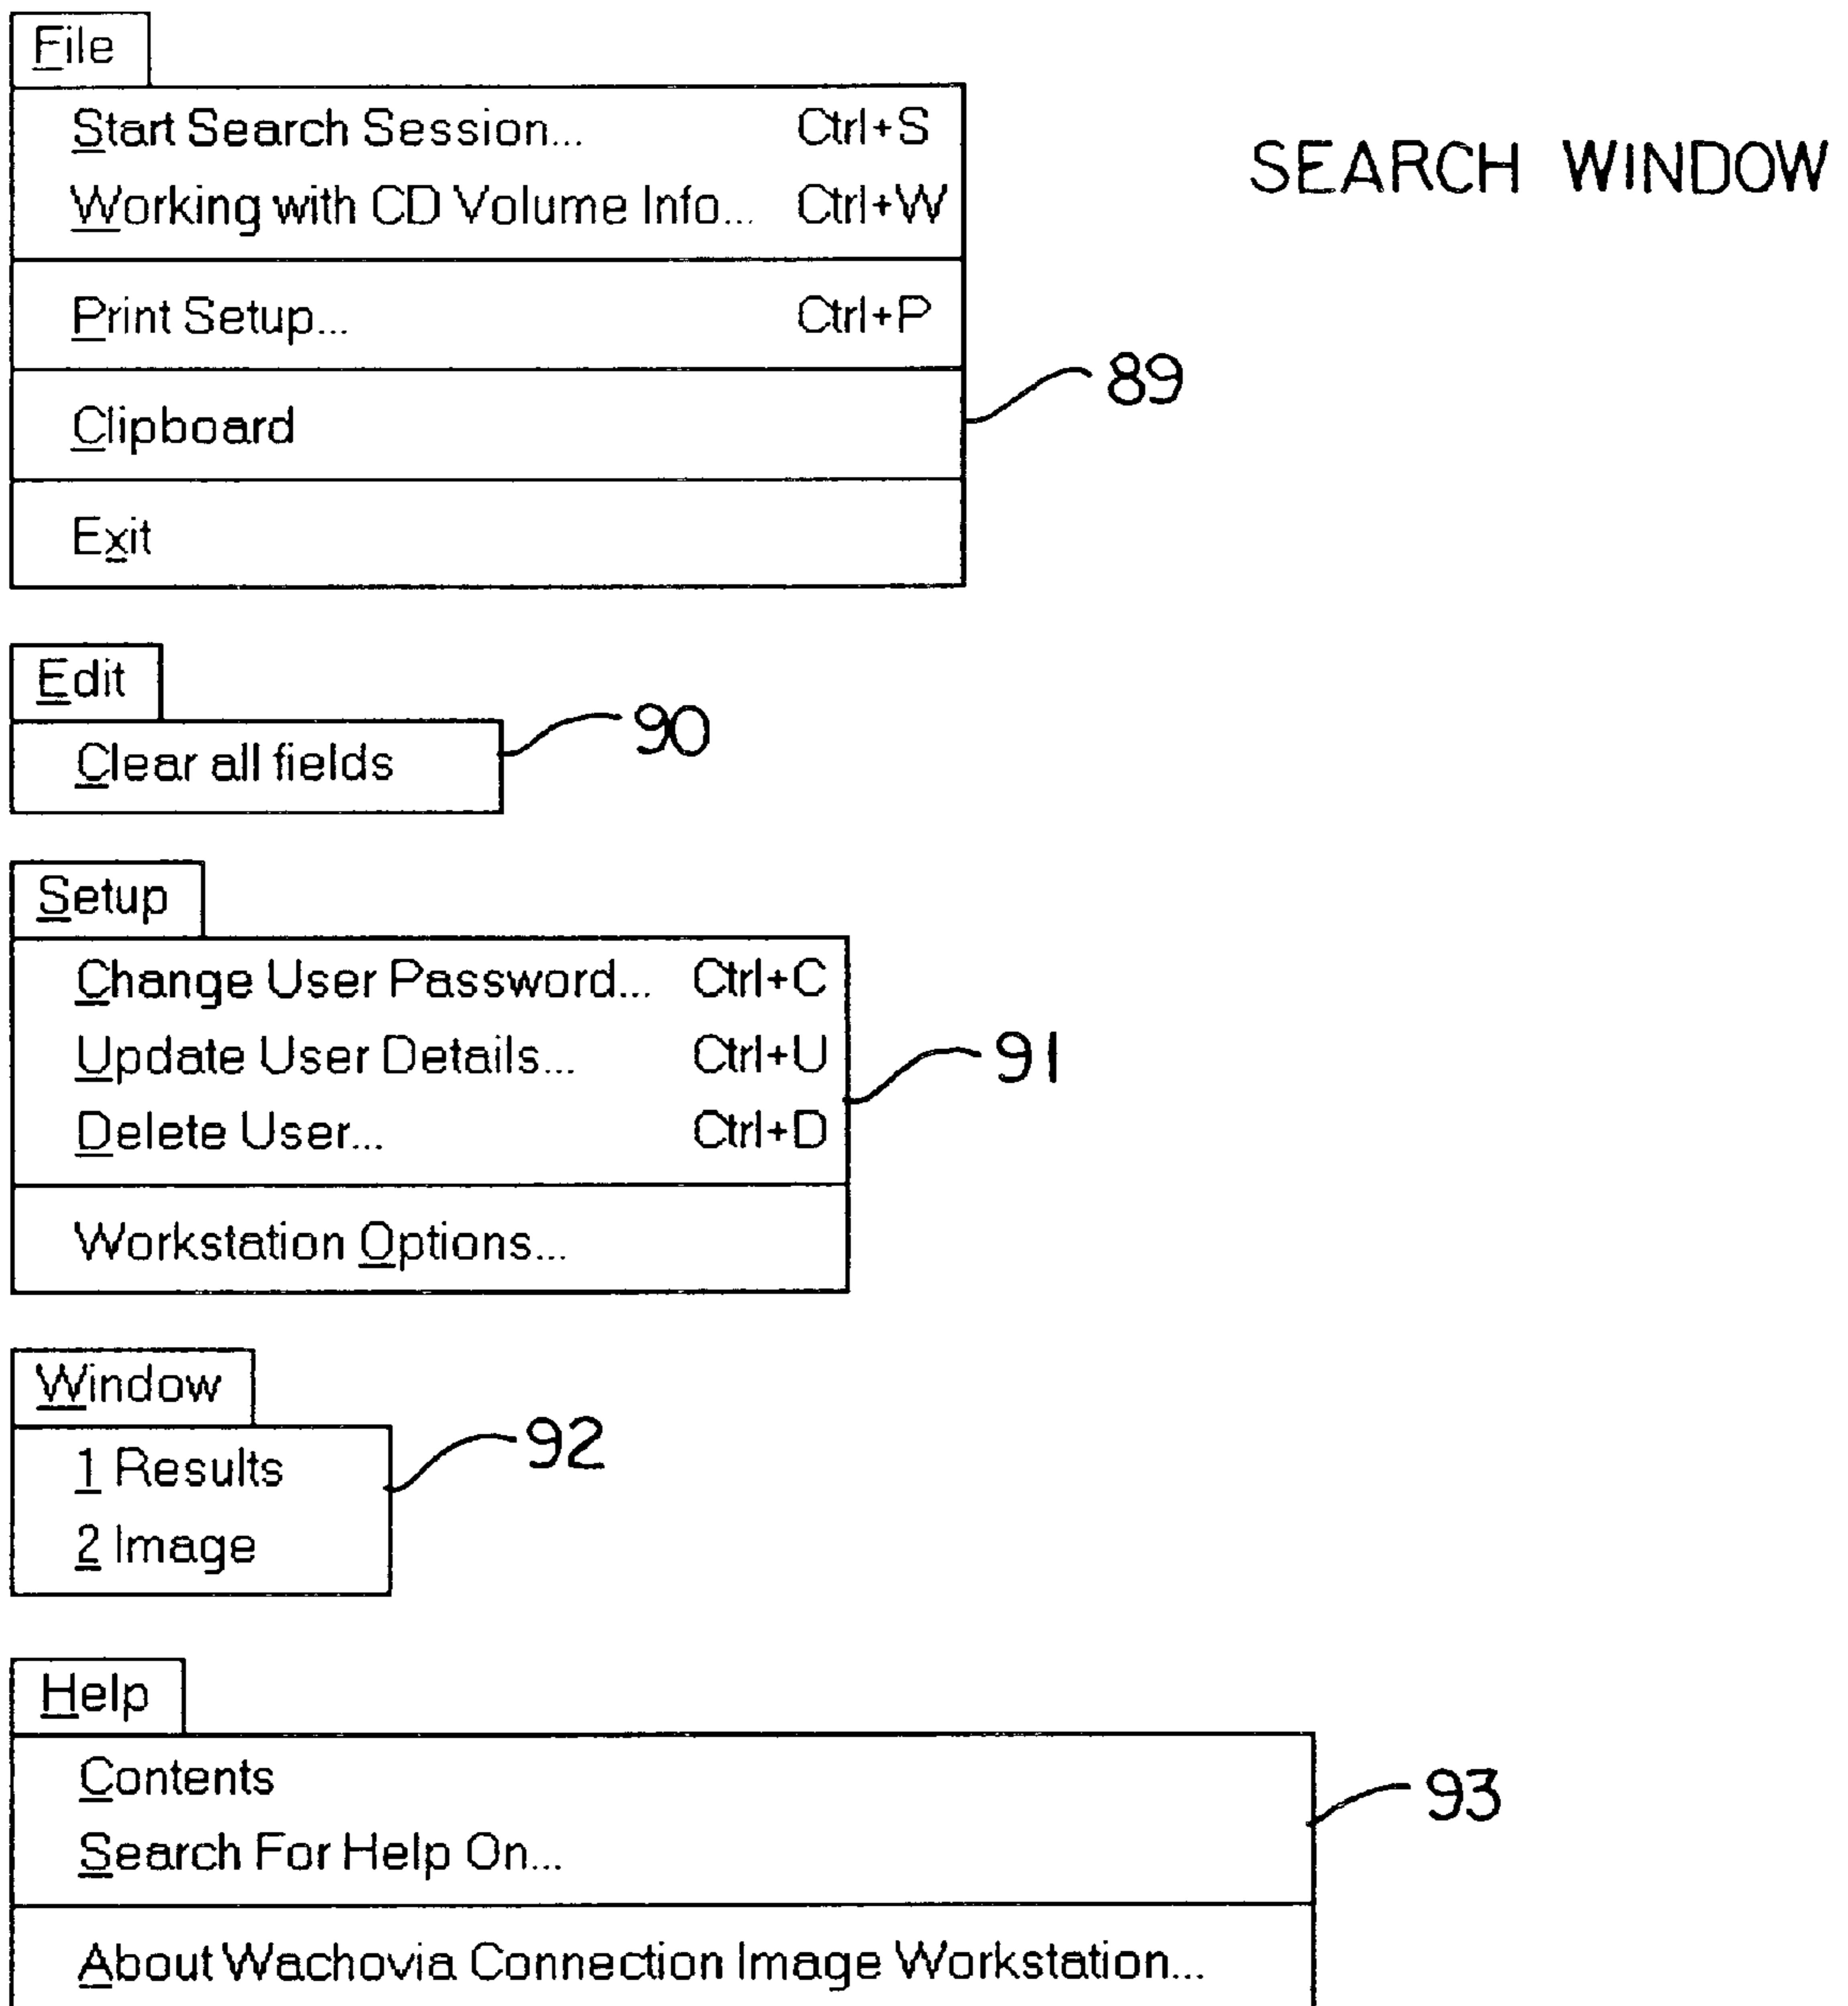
File

Start Search Session... Ctrl+S
Working with CD Volume Info... Ctrl+W

Print Setup... Ctrl+P

Clipboard

Exit

SEARCH WINDOW

89

Edit

Clear all fields

90

Setup

Change User Password... Ctrl+C
Update User Details... Ctrl+U
Delete User... Ctrl+D

Workstation Options...

91

Window

1 Results
2 Image

92

Help

Contents
Search For Help On...

About Wachovia Connection Image Workstation...

93